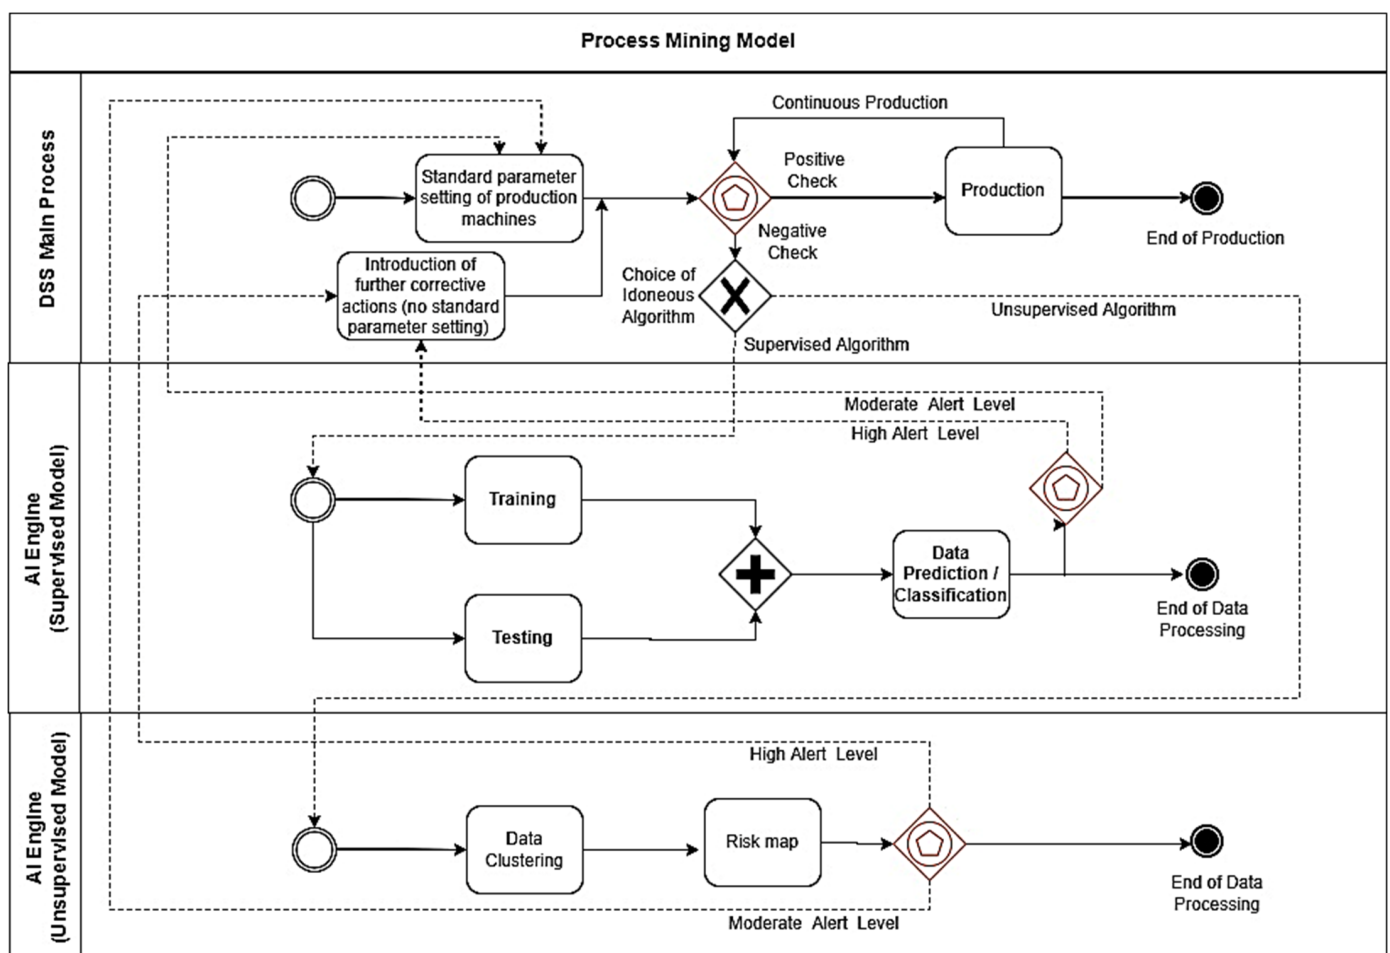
Process Mining Model

DSS Main Process

Continuous Production

Standard parameter setting of production machines

Positive Check

Production

Negative Check

End of Production

Introduction of further corrective actions (no standard parameter setting)

Choice of Idoneous Algorithm

Unsupervised Algorithm

Supervised Algorithm

AI Engine (Supervised Model)

Moderate Alert Level

High Alert Level

Training

Data Prediction / Classification

Testing

End of Data Processing

AI Engine (Unsupervised Model)

High Alert Level

Data Clustering

Risk map

End of Data Processing

Moderate Alert Level